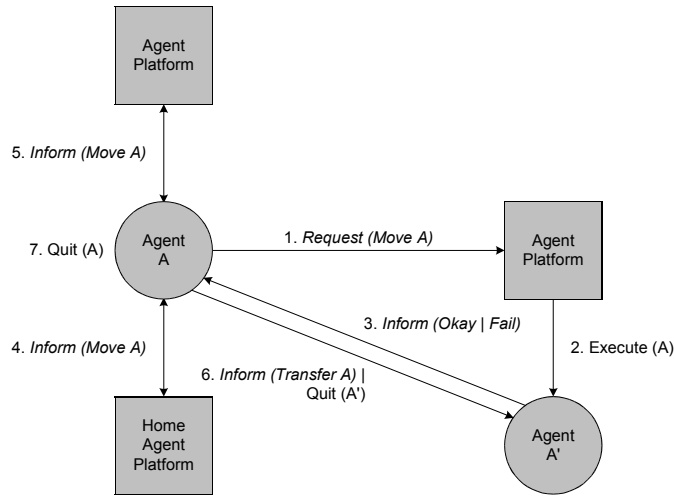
Agent Platform

5. *Inform (Move A)*

7. Quit (A)

Agent A

1. *Request (Move A)*

Agent Platform

3. *Inform (Okay | Fail)*

2. Execute (A)

4. *Inform (Move A)*

6. *Inform (Transfer A) |* Quit (A')

Home Agent Platform

Agent A'